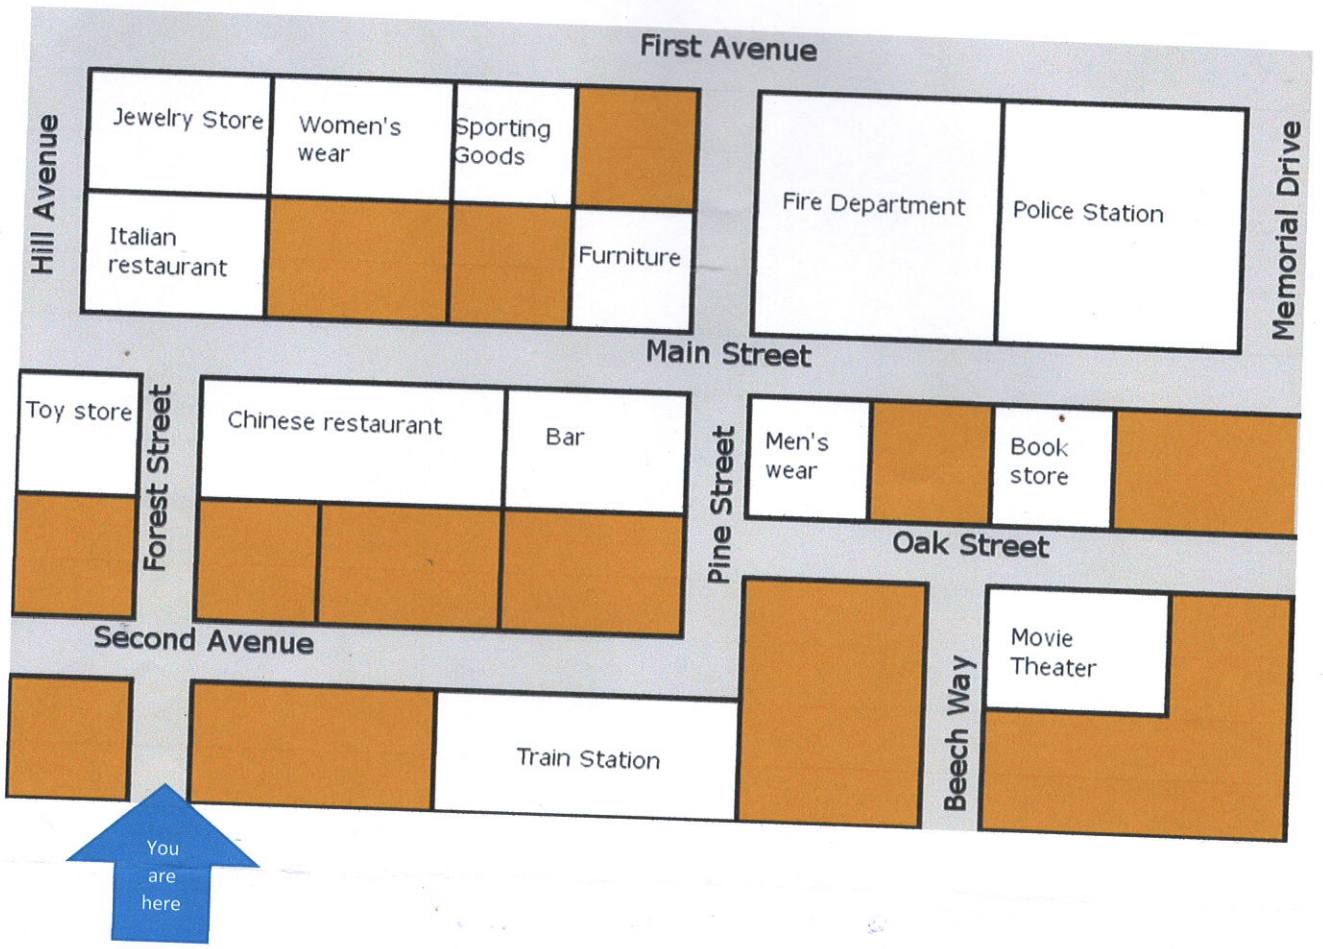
First Avenue

Hill Avenue

Jewelry Store

Women's wear

Sporting Goods

Italian restaurant

Furniture

Fire Department

Police Station

Memorial Drive

Main Street

Toy store

Forest Street

Chinese restaurant

Bar

Pine Street

Men's wear

Book store

Oak Street

Second Avenue

Movie Theater

Beech Way

Train Station

You are here